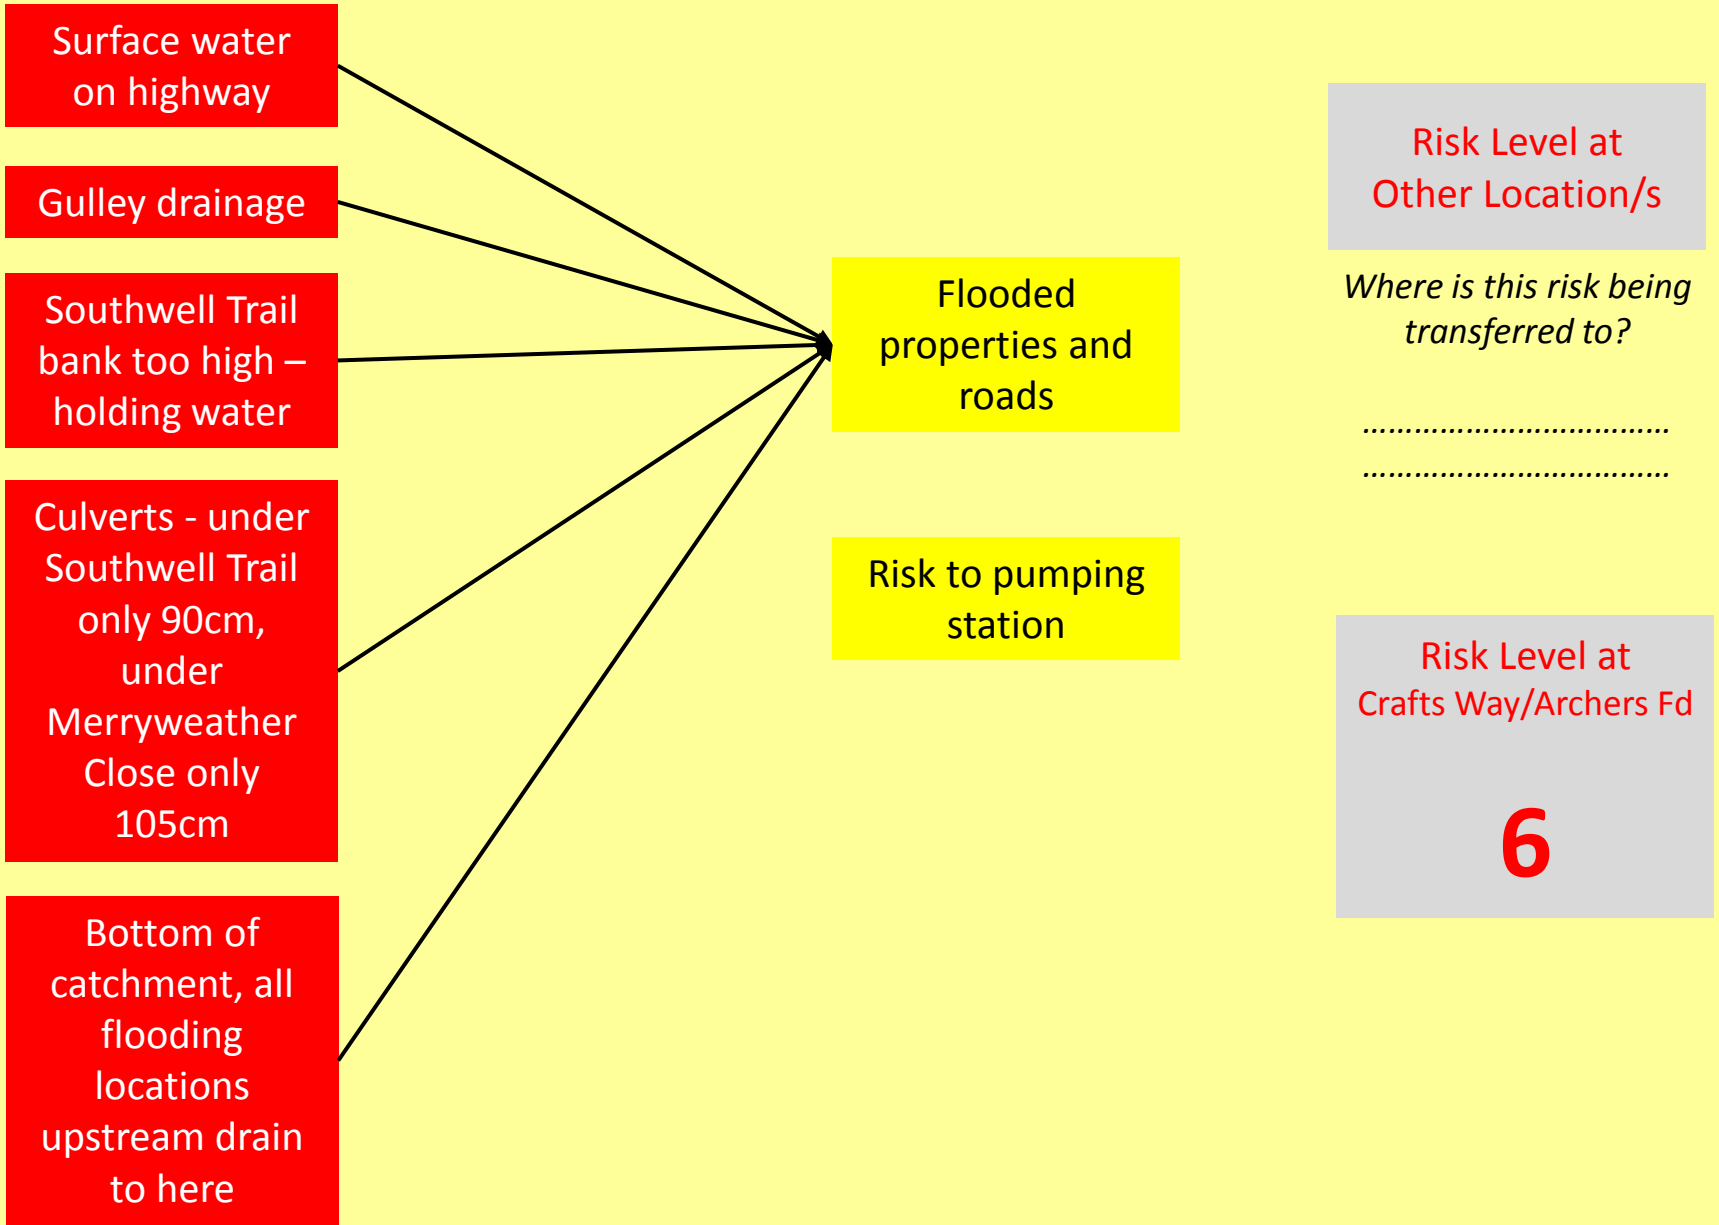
Surface water on highway

Gulley drainage

Southwell Trail bank too high – holding water

Culverts - under Southwell Trail only 90cm, under Merryweather Close only 105cm

Bottom of catchment, all flooding locations upstream drain to here

Flooded properties and roads

Risk to pumping station

Risk Level at Other Location/s

Where is this risk being transferred to?

……………………………….
……………………………….

Risk Level at Crafts Way/Archers Fd

6